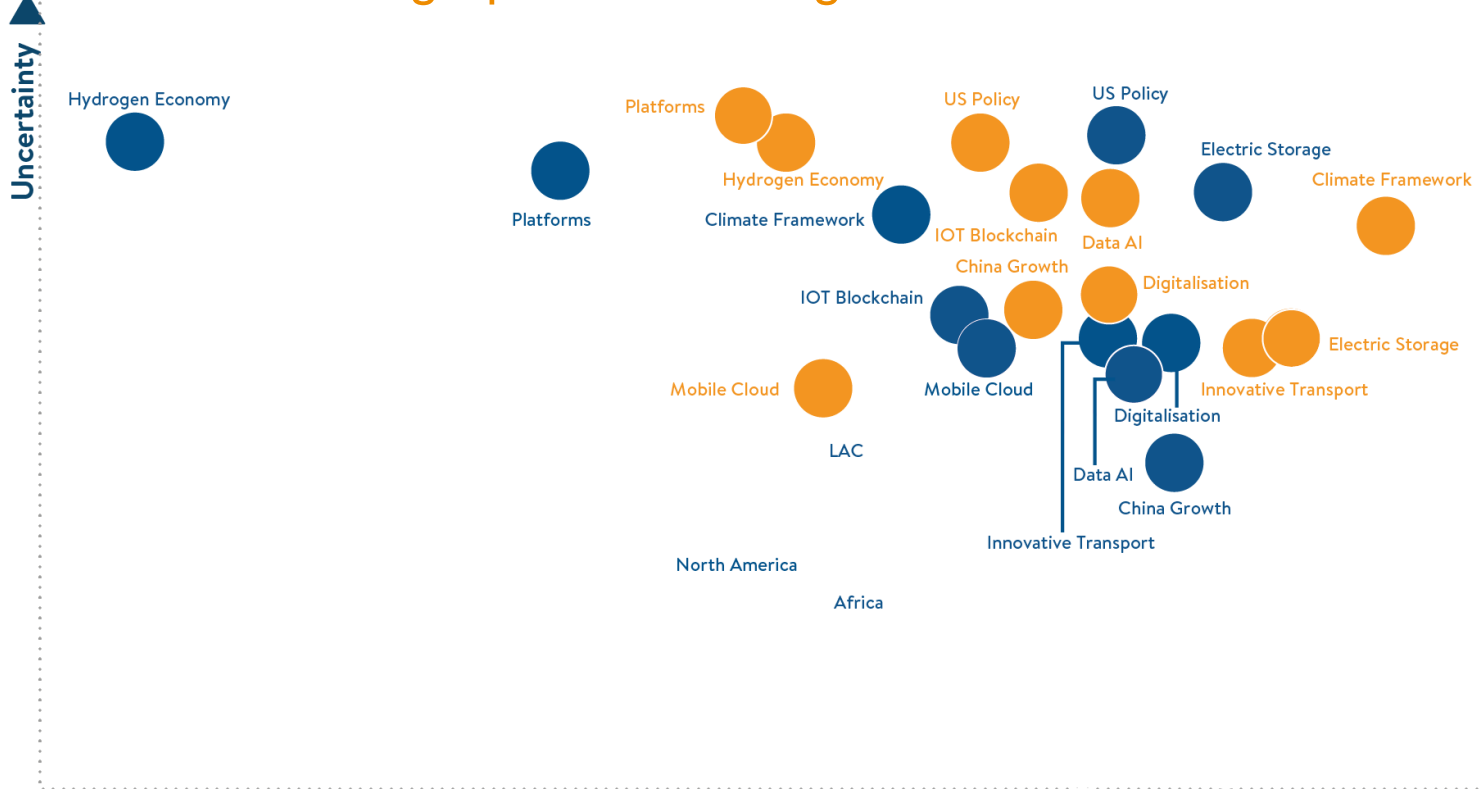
Uncertainty

Hydrogen Economy

Platforms

Platforms

Hydrogen Economy

US Policy

US Policy

Electric Storage

Climate Framework

Climate Framework

IOT Blockchain

Data AI

China Growth

Digitalisation

IOT Blockchain

Electric Storage

Mobile Cloud

Mobile Cloud

Innovative Transport

Digitalisation

LAC

Data AI

China Growth

Innovative Transport

North America

Africa